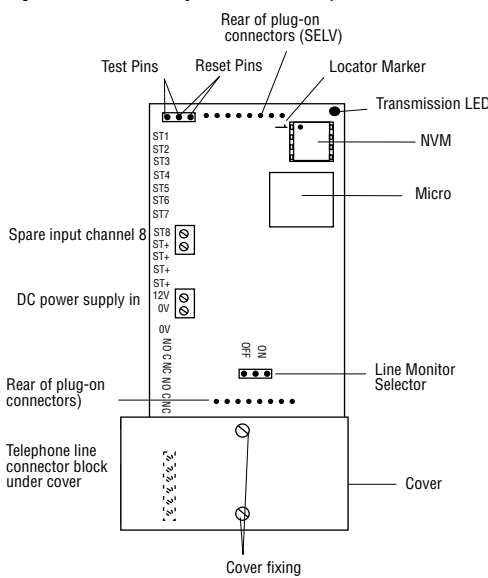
Rear of plug-on connectors (SELV)

Test Pins

Reset Pins

Locator Marker

Transmission LED

NVM

Micro

ST1
ST2
ST3
ST4
ST5
ST6
ST7

Spare input channel 8

ST8
ST+
ST+
ST+

DC power supply in

12V
0V

0V

NO C NC NO C NC

OFF ON

Line Monitor Selector

Rear of plug-on connectors)

Telephone line connector block under cover

Cover

Cover fixing